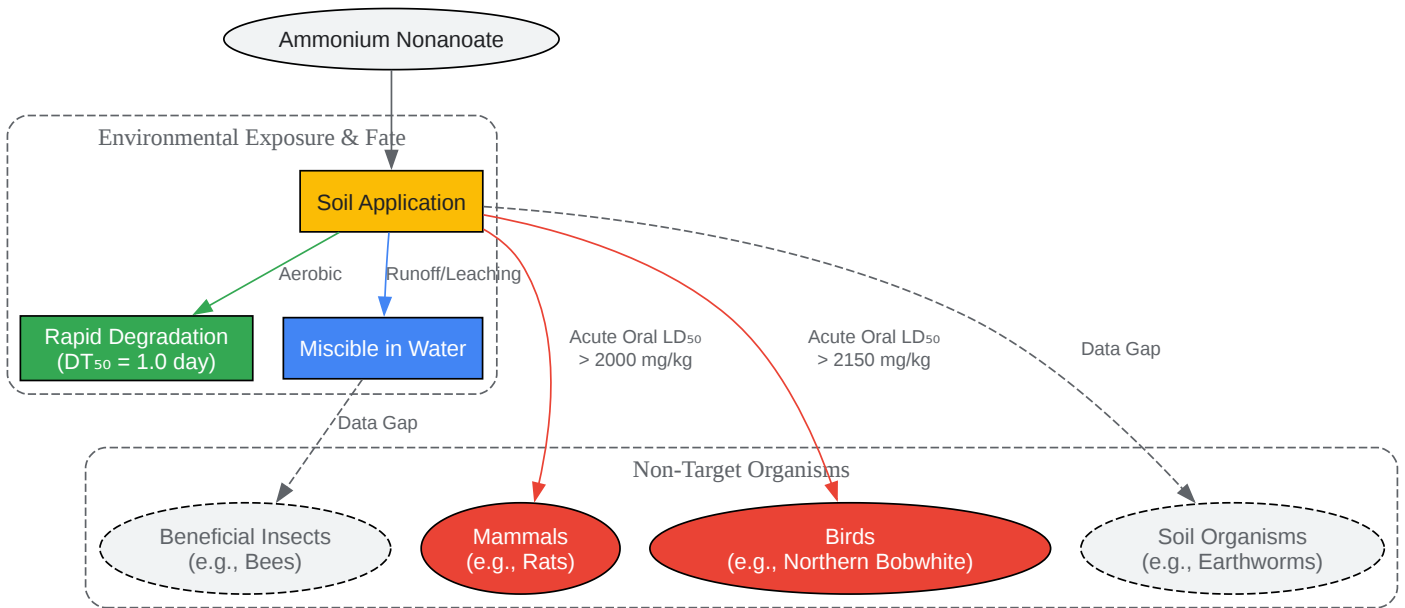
Ammonium Nonanoate

Environmental Exposure & Fate

Soil Application

Aerobic

Runoff/Leaching

Rapid Degradation
($DT_{50}$ = 1.0 day)

Miscible in Water

Acute Oral $LD_{50}$
> 2000 mg/kg

Acute Oral $LD_{50}$
> 2150 mg/kg

Data Gap

Data Gap

Non-Target Organisms

Beneficial Insects
(e.g., Bees)

Mammals
(e.g., Rats)

Birds
(e.g., Northern Bobwhite)

Soil Organisms
(e.g., Earthworms)